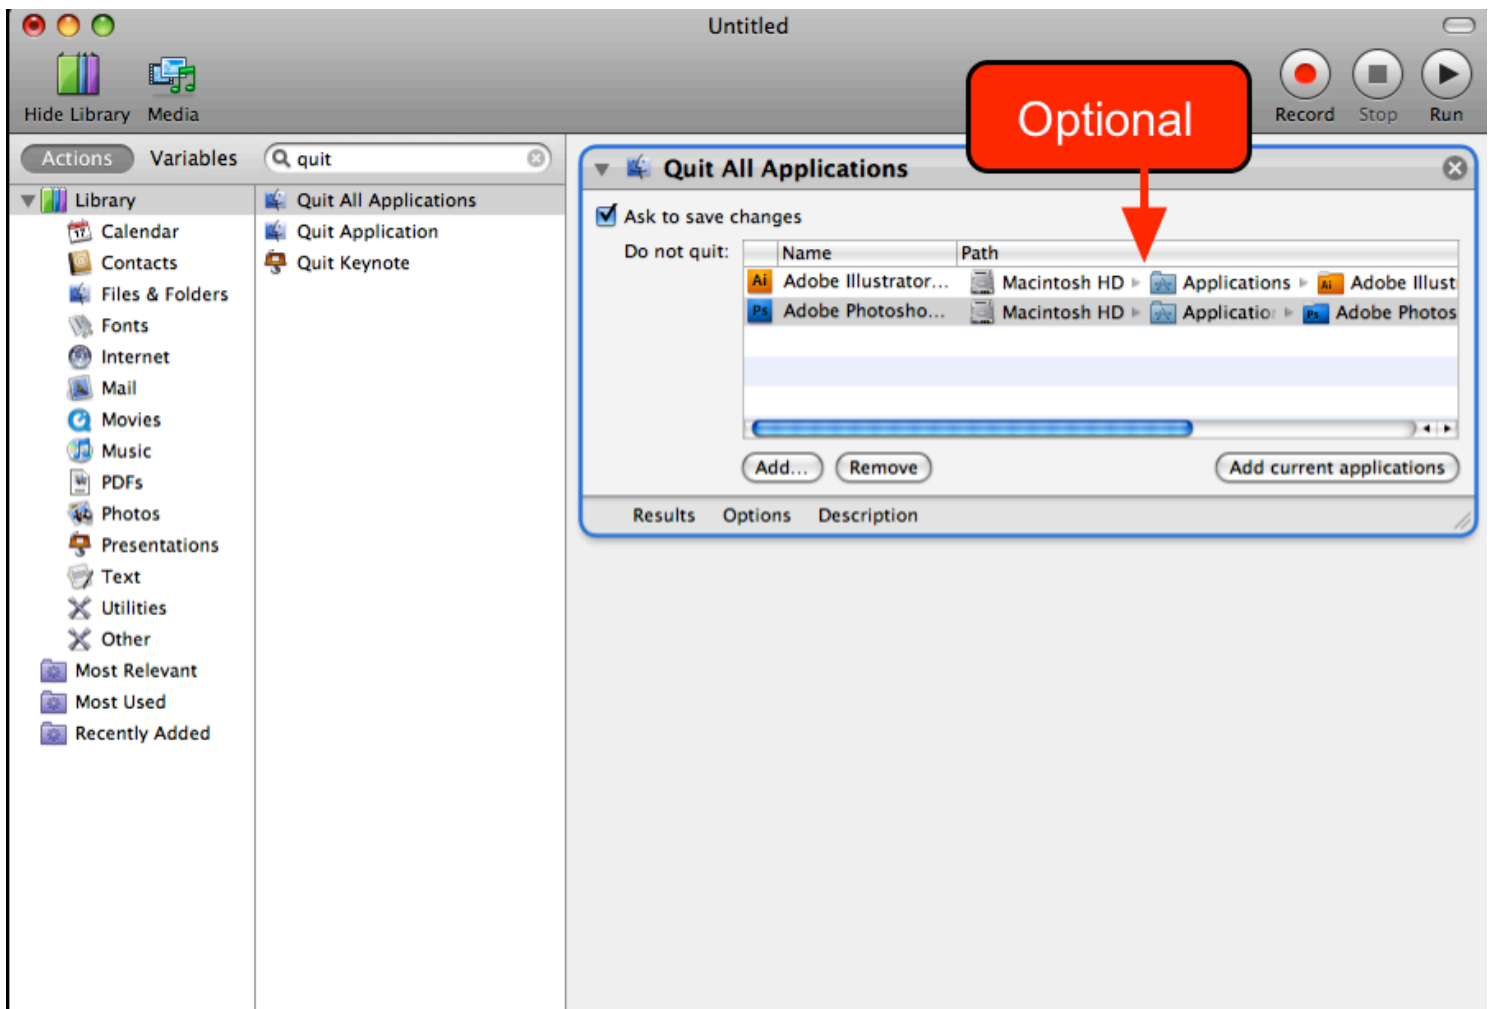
Untitled

Hide Library Media

Record Stop Run

Optional

Actions Variables

quit

Library
Calendar
Contacts
Files & Folders
Fonts
Internet
Mail
Movies
Music
PDFs
Photos
Presentations
Text
Utilities
Other
Most Relevant
Most Used
Recently Added

Quit All Applications
Quit Application
Quit Keynote

Quit All Applications

Ask to save changes

Do not quit:

| Name | Path |
|---|---|
| Adobe Illustrator... | Macintosh HD ▸ Applications ▸ Adobe Illust |
| Adobe Photosho... | Macintosh HD ▸ Applicatio ▸ Adobe Photos |

Add... Remove Add current applications

Results Options Description